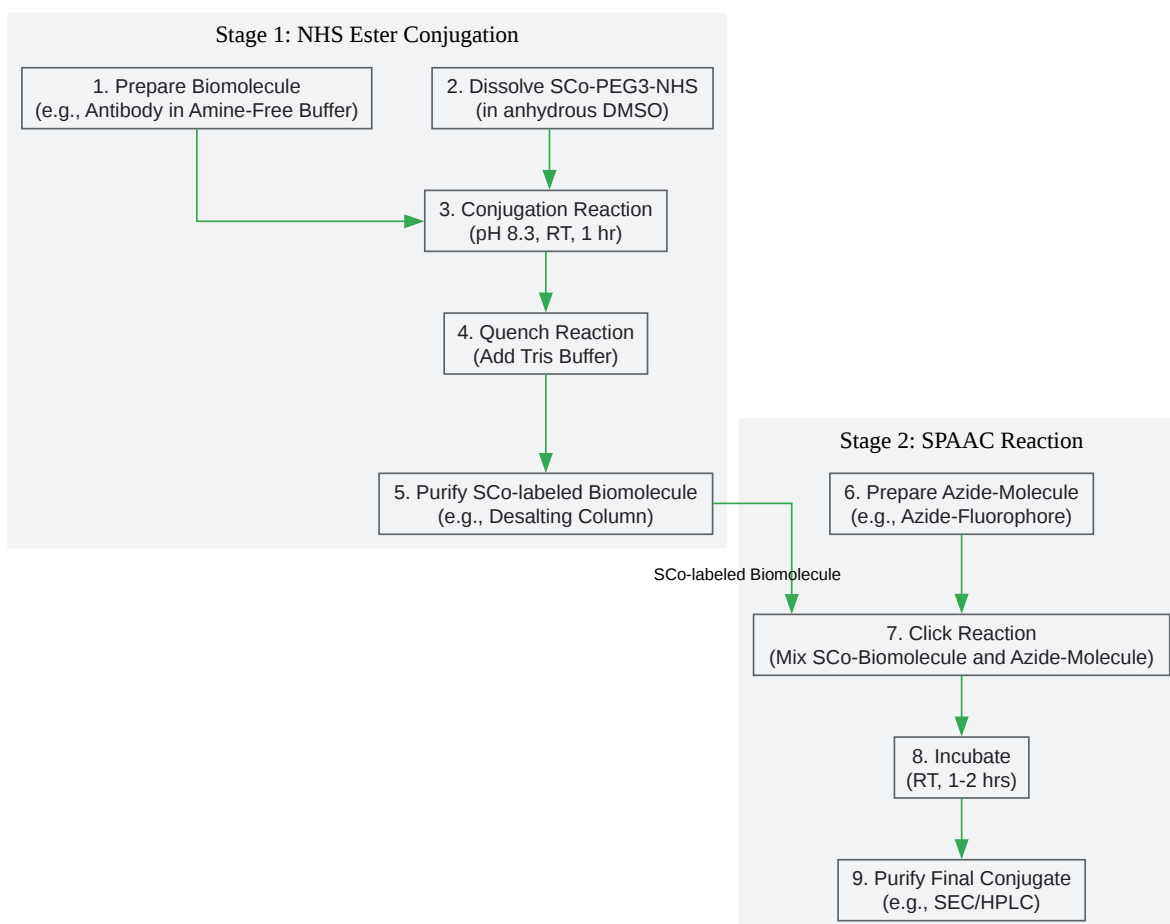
Stage 1: NHS Ester Conjugation

1. Prepare Biomolecule
(e.g., Antibody in Amine-Free Buffer)

2. Dissolve SCo-PEG3-NHS
(in anhydrous DMSO)

3. Conjugation Reaction
(pH 8.3, RT, 1 hr)

4. Quench Reaction
(Add Tris Buffer)

5. Purify SCo-labeled Biomolecule
(e.g., Desalting Column)

Stage 2: SPAAC Reaction

6. Prepare Azide-Molecule
(e.g., Azide-Fluorophore)

SCo-labeled Biomolecule

7. Click Reaction
(Mix SCo-Biomolecule and Azide-Molecule)

8. Incubate
(RT, 1-2 hrs)

9. Purify Final Conjugate
(e.g., SEC/HPLC)